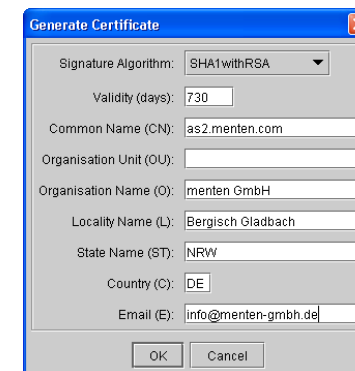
Generate Certificate

Signature Algorithm: SHA1withRSA

Validity (days): 730

Common Name (CN): as2.menten.com

Organisation Unit (OU):

Organisation Name (O): menten GmbH

Locality Name (L): Bergisch Gladbach

State Name (ST): NRW

Country (C): DE

Email (E): info@menten-gmbh.de

OK Cancel